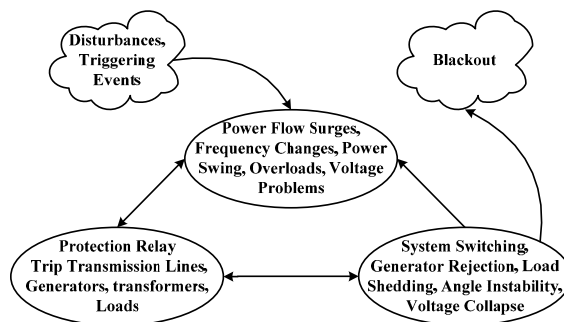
Disturbances, Triggering Events

Blackout

Power Flow Surges, Frequency Changes, Power Swing, Overloads, Voltage Problems

Protection Relay Trip Transmission Lines, Generators, transformers, Loads

System Switching, Generator Rejection, Load Shedding, Angle Instability, Voltage Collapse